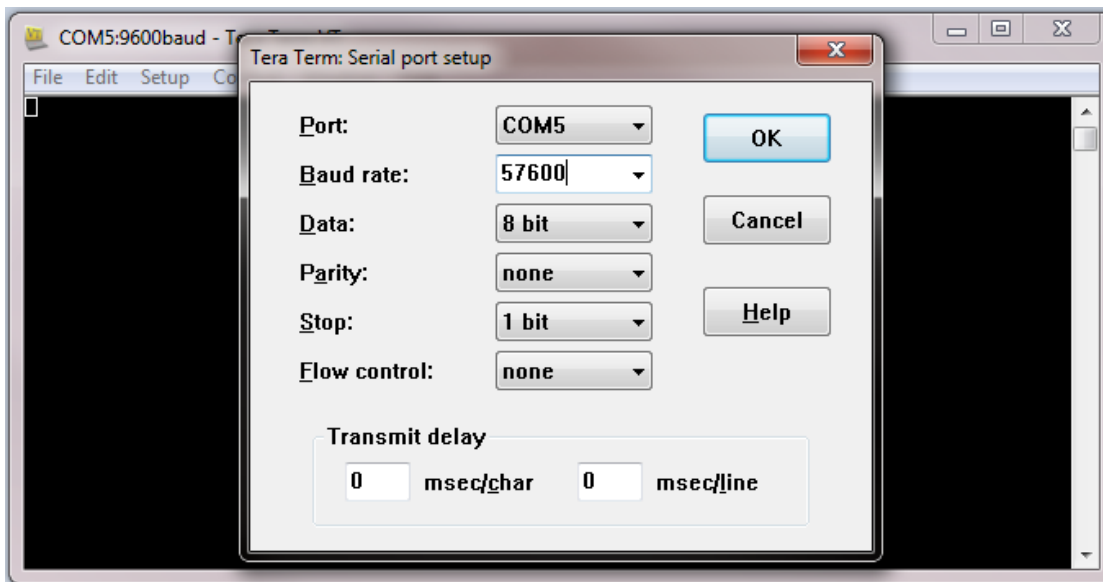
COM5:9600baud - Te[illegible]

File Edit Setup Co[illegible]

Tera Term: Serial port setup

Port: COM5

Baud rate: 57600

Data: 8 bit

Parity: none

Stop: 1 bit

Flow control: none

OK

Cancel

Help

Transmit delay

0 msec/char 0 msec/line